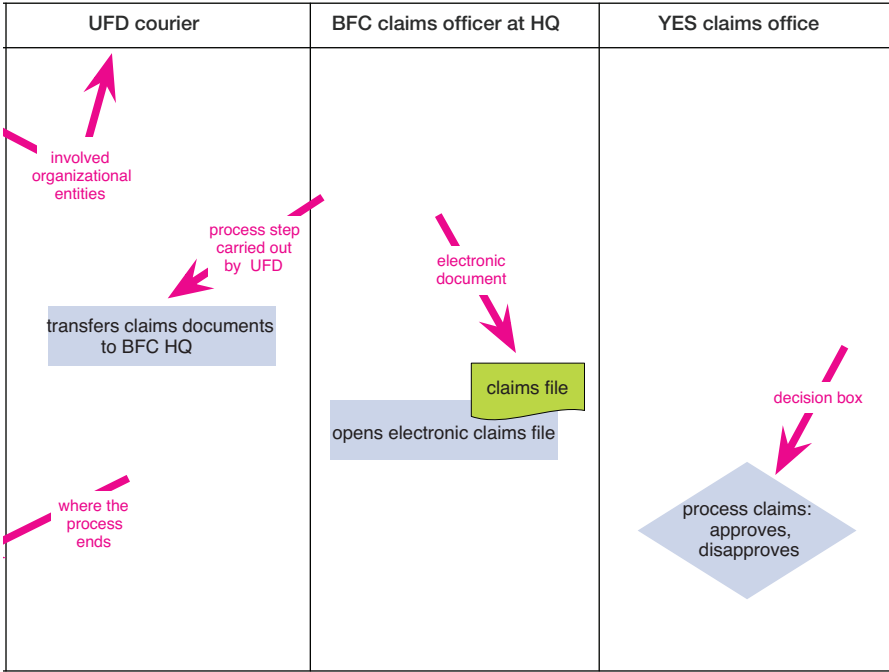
| UFD courier | BFC claims officer at HQ | YES claims office |
|---|---|---|

involved organizational entities

process step carried out by UFD

transfers claims documents to BFC HQ

where the process ends

electronic document

claims file

opens electronic claims file

decision box

process claims: approves, disapproves